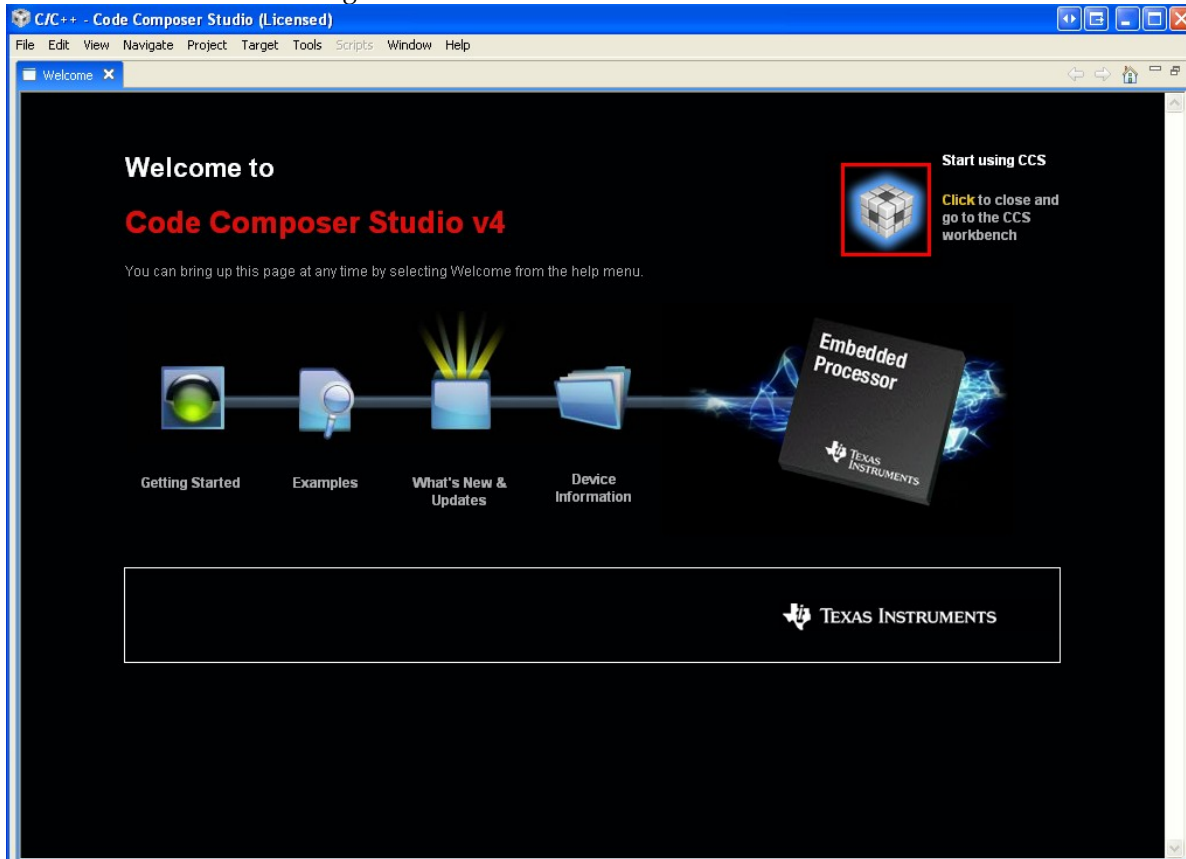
C/C++ - Code Composer Studio (Licensed)

File Edit View Navigate Project Target Tools Scripts Window Help

Welcome

Welcome to

Code Composer Studio v4

You can bring up this page at any time by selecting Welcome from the help menu.

Start using CCS

Click to close and go to the CCS workbench

Embedded Processor

Texas Instruments

Getting Started

Examples

What's New & Updates

Device Information

Texas Instruments